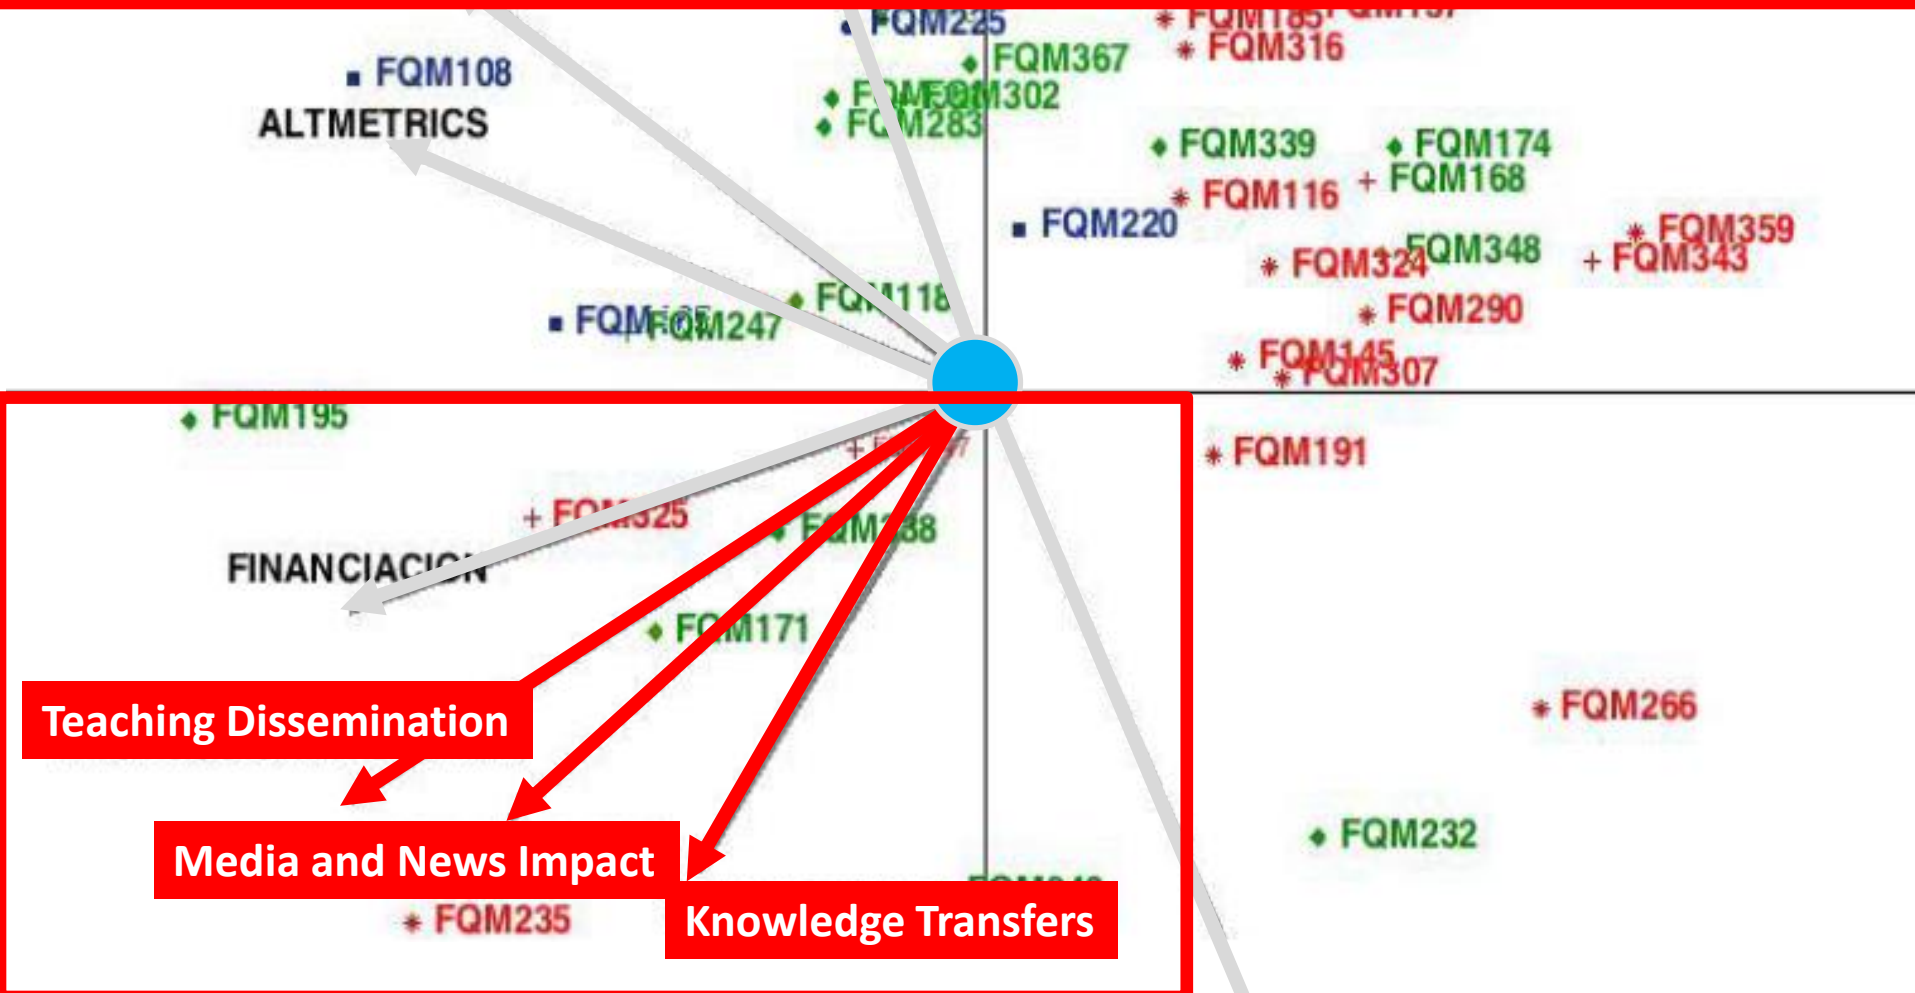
FQM225
FQM185 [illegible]
FQM316
FQM108
FQM367
ALTMETRICS
FQM302
FQM283
FQM339
FQM174
FQM116
FQM168
FQM220
FQM359
FQM324
FQM348
FQM343
FQM290
FQM247
FQM118
FQM145
FQM307
FQM195
FQM191
FQM325
FINANCIACION
FQM171
FQM266
Teaching Dissemination
FQM232
Media and News Impact
FQM235
Knowledge Transfers